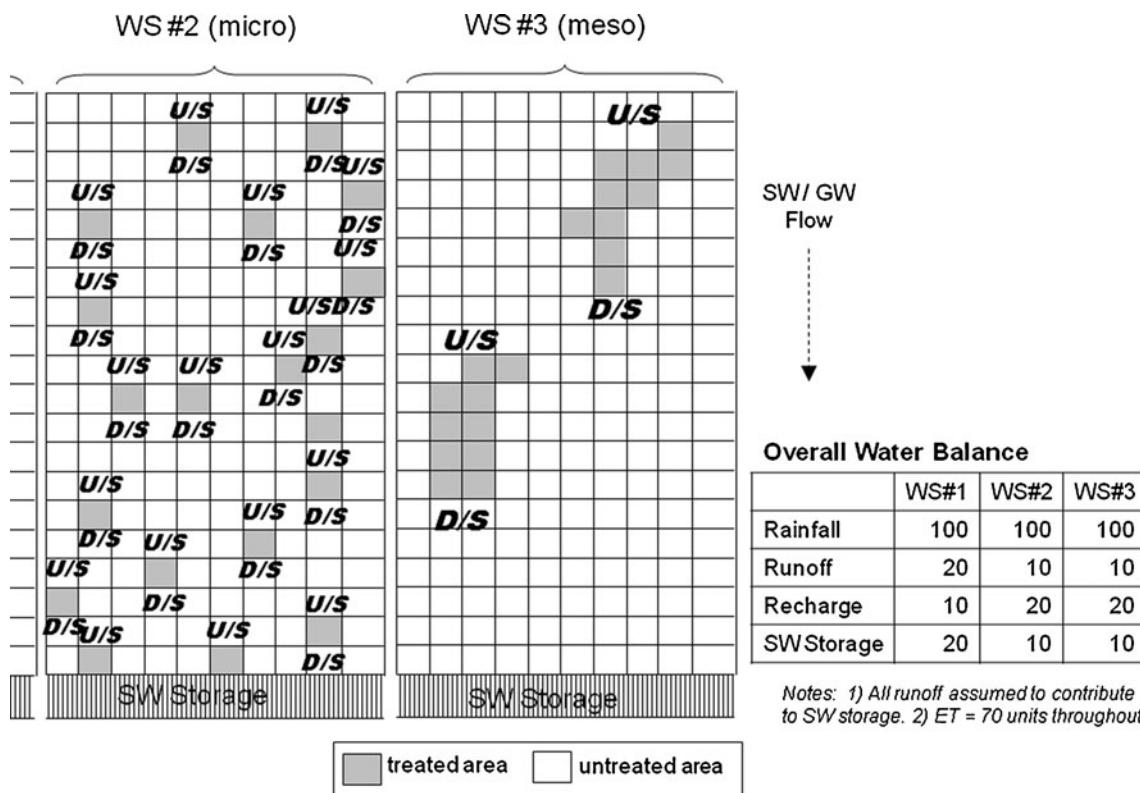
WS #2 (micro)

WS #3 (meso)

U/S U/S D/S D/S U/S U/S U/S D/S D/S D/S U/S U/S U/S D/S D/S U/S U/S U/S D/S D/S D/S D/S U/S U/S U/S D/S D/S U/S D/S D/S U/S D/S U/S U/S D/S D/S

SW Storage

U/S D/S U/S D/S

SW Storage

SW / GW Flow

Overall Water Balance

| | WS#1 | WS#2 | WS#3 |
|---|---|---|---|
| Rainfall | 100 | 100 | 100 |
| Runoff | 20 | 10 | 10 |
| Recharge | 10 | 20 | 20 |
| SW Storage | 20 | 10 | 10 |

Notes: 1) All runoff assumed to contribute to SW storage. 2) ET = 70 units throughout

treated area untreated area